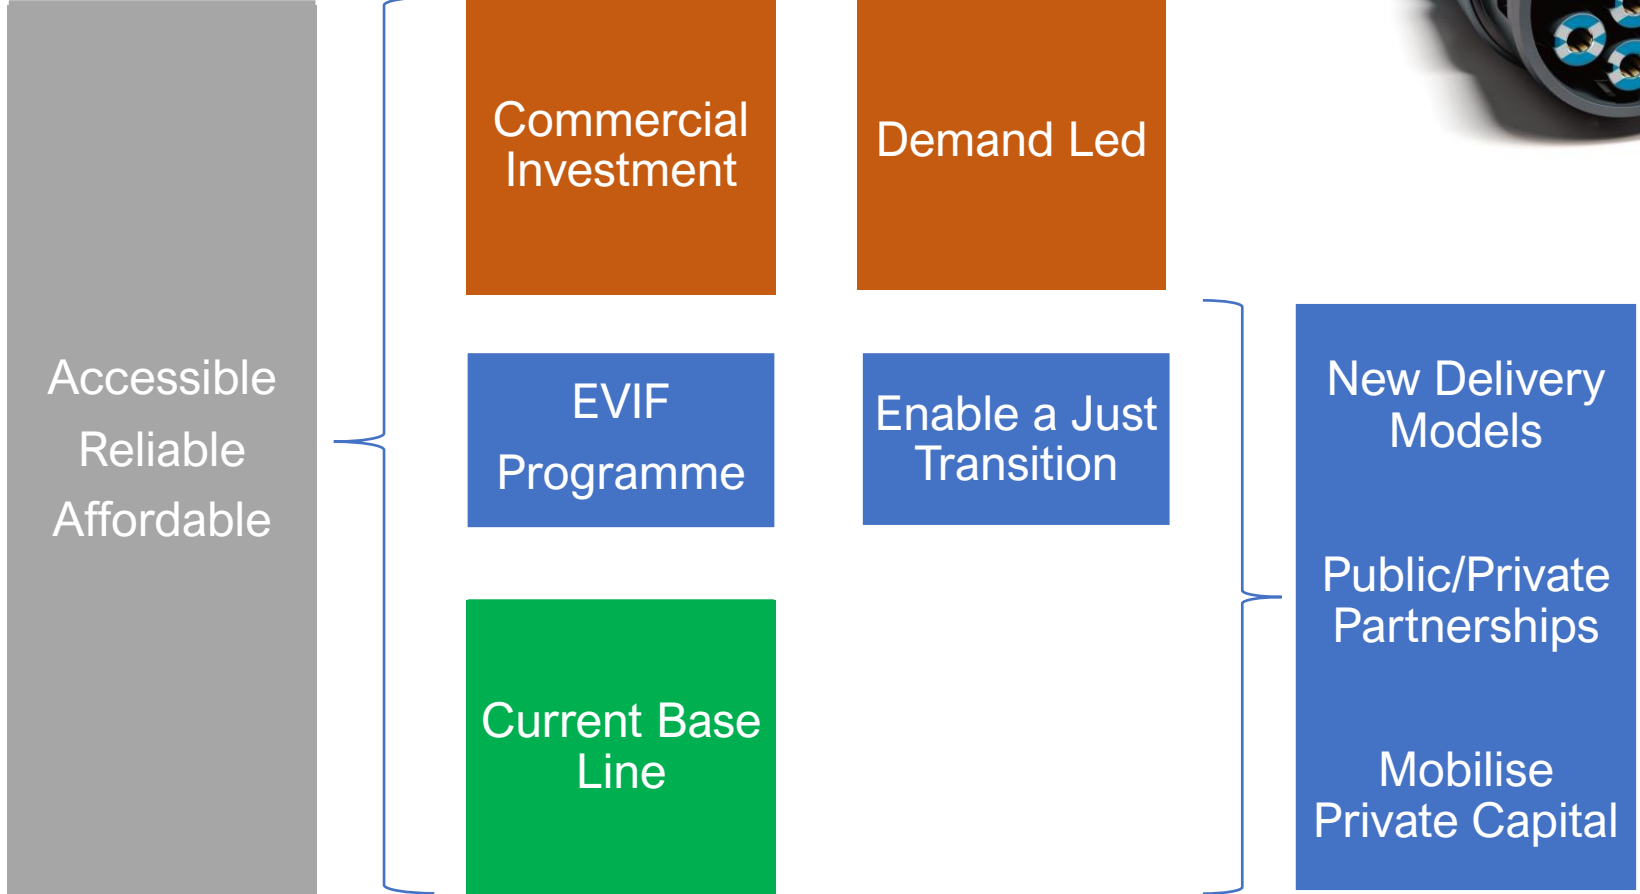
Accessible
Reliable
Affordable

Commercial Investment

Demand Led

EVIF Programme

Enable a Just Transition

Current Base Line

New Delivery Models

Public/Private Partnerships

Mobilise Private Capital